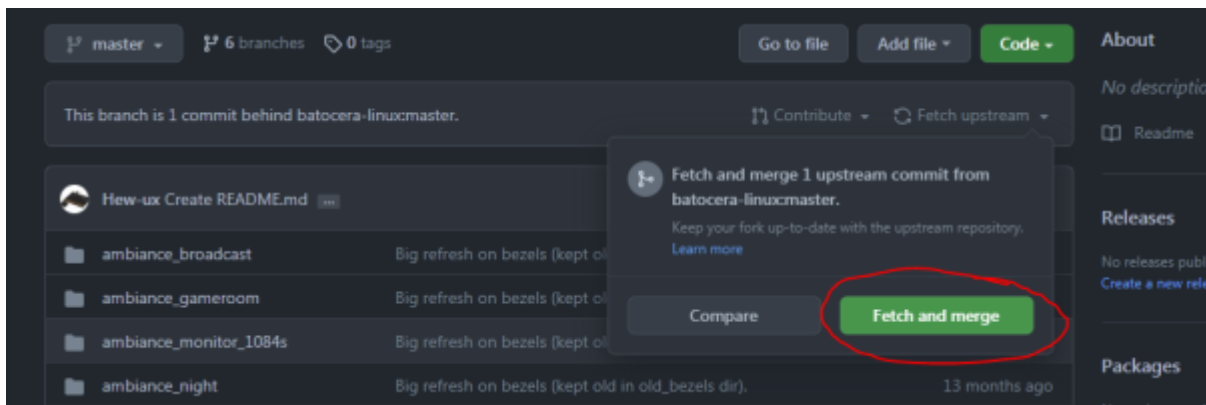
master ▾ 6 branches 0 tags

Go to file Add file ▾ Code ▾

About

No descriptio

Readme

This branch is 1 commit behind batocera-linux:master.

Contribute ▾ Fetch upstream ▾

Hew-ux Create README.md ...

ambiance_broadcast Big refresh on bezels (kept ol

ambiance_gameroom Big refresh on bezels (kept ol

ambiance_monitor_1084s Big refresh on bezels (kept ol

ambiance_night Big refresh on bezels (kept old in old_bezels dir). 13 months ago

Fetch and merge 1 upstream commit from batocera-linux:master.

Keep your fork up-to-date with the upstream repository. Learn more

Compare Fetch and merge

Releases

No releases publ

Create a new rel

Packages